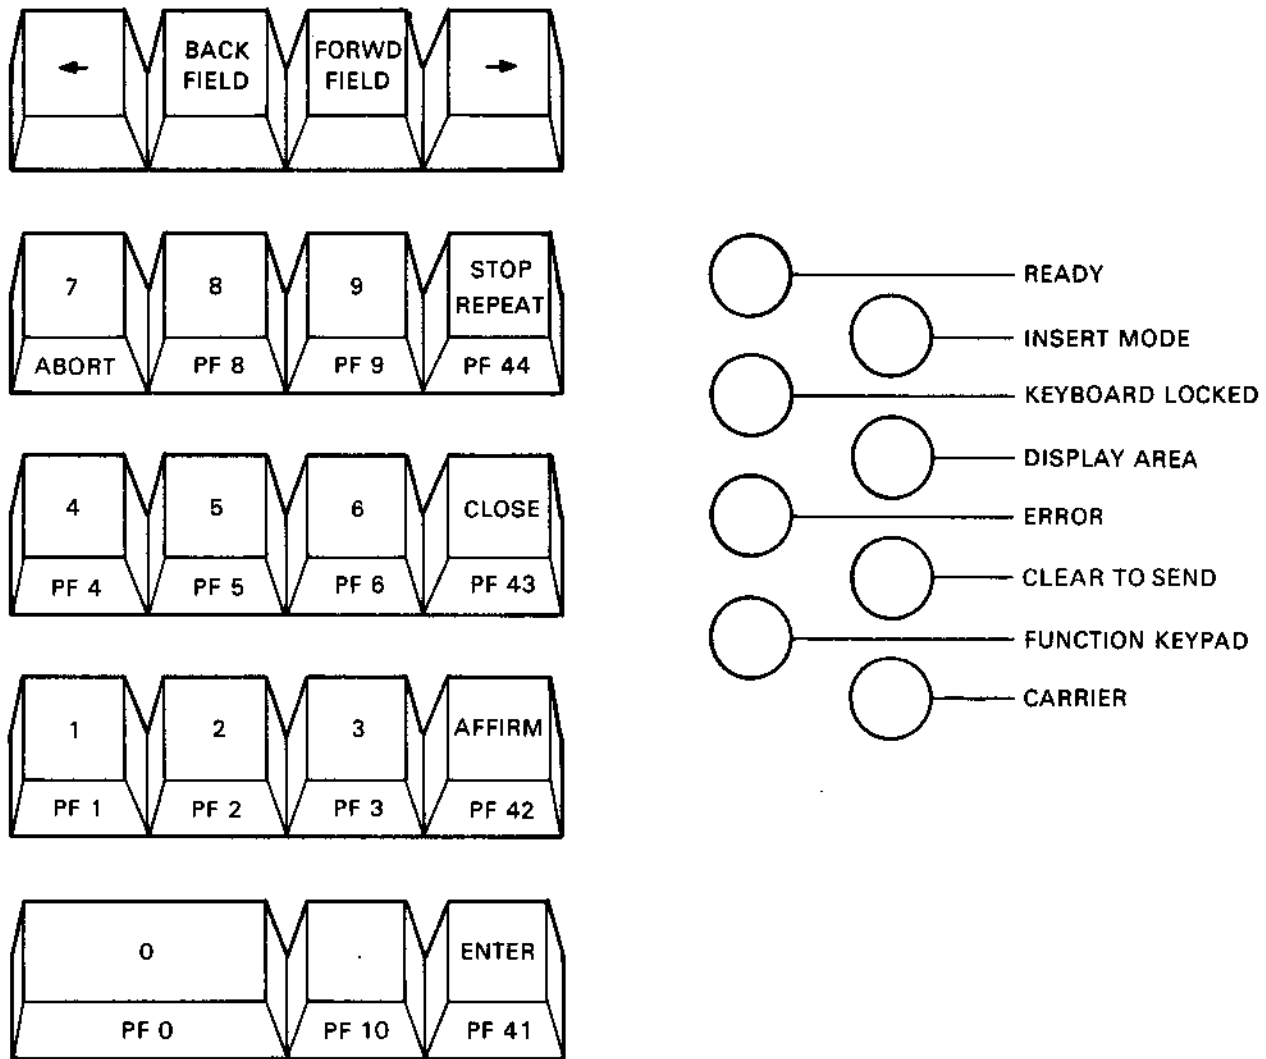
← BACK FIELD FORWD FIELD →

7 ABORT
8 PF 8
9 PF 9
STOP REPEAT PF 44

4 PF 4
5 PF 5
6 PF 6
CLOSE PF 43

1 PF 1
2 PF 2
3 PF 3
AFFIRM PF 42

0 PF 0
. PF 10
ENTER PF 41

READY
INSERT MODE
KEYBOARD LOCKED
DISPLAY AREA
ERROR
CLEAR TO SEND
FUNCTION KEYPAD
CARRIER